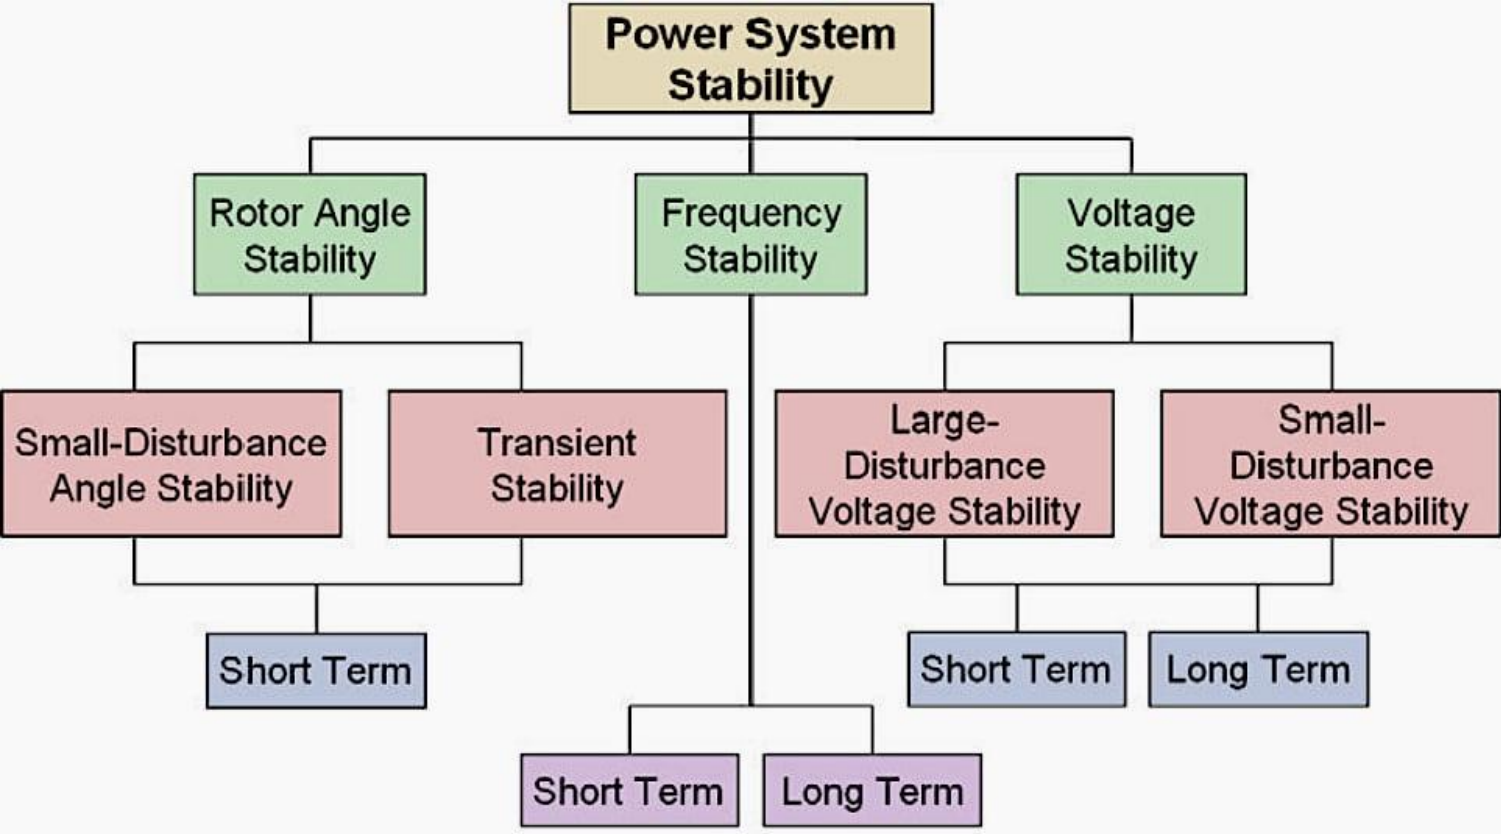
Power System Stability

Rotor Angle Stability

Frequency Stability

Voltage Stability

Small-Disturbance Angle Stability

Transient Stability

Large-Disturbance Voltage Stability

Small-Disturbance Voltage Stability

Short Term

Short Term

Long Term

Short Term

Long Term